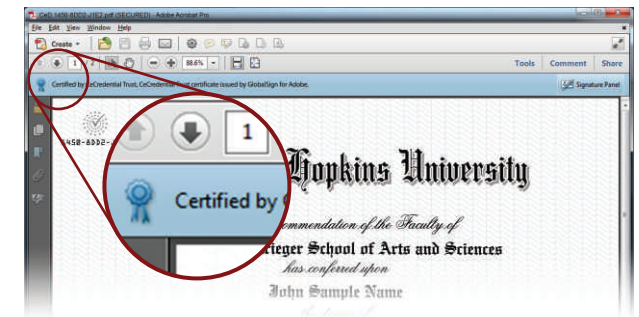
CeD-1450-8DD2-J1E2.pdf (SECURED) - Adobe Acrobat Pro

File Edit View Window Help

Create

1 / 1

88.6%

Tools Comment Share

Certified by CeCredential Trust, CeCredential Trust certificate issued by GlobalSign for Adobe.

Signature Panel

1450-8DD2-

1

Certified by

Hopkins University

recommendation of the Faculty of

Krieger School of Arts and Sciences

has conferred upon

John Sample Name